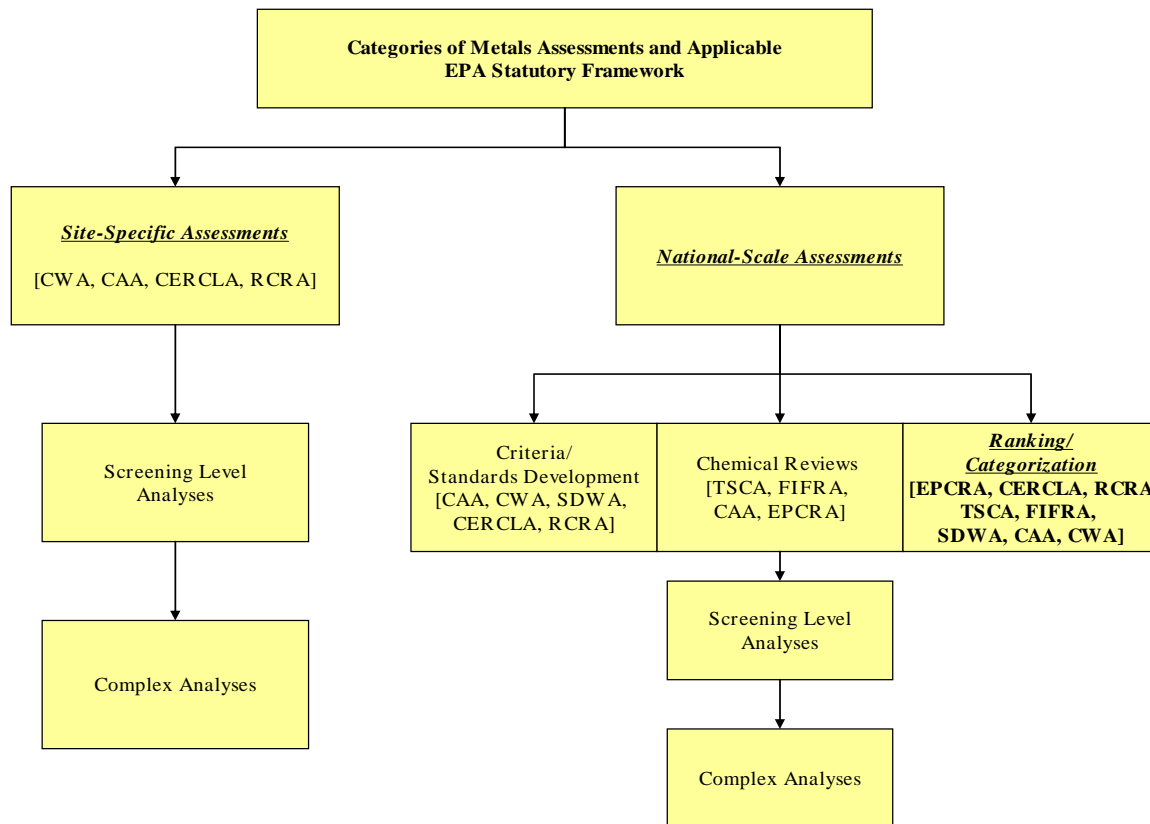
Categories of Metals Assessments and Applicable EPA Statutory Framework

Site-Specific Assessments

[CWA, CAA, CERCLA, RCRA]

National-Scale Assessments

Screening Level Analyses

Complex Analyses

Criteria/ Standards Development [CAA, CWA, SDWA, CERCLA, RCRA]

Chemical Reviews [TSCA, FIFRA, CAA, EPCRA]

Ranking/ Categorization [EPCRA, CERCLA, RCRA TSCA, FIFRA, SDWA, CAA, CWA]

Screening Level Analyses

Complex Analyses